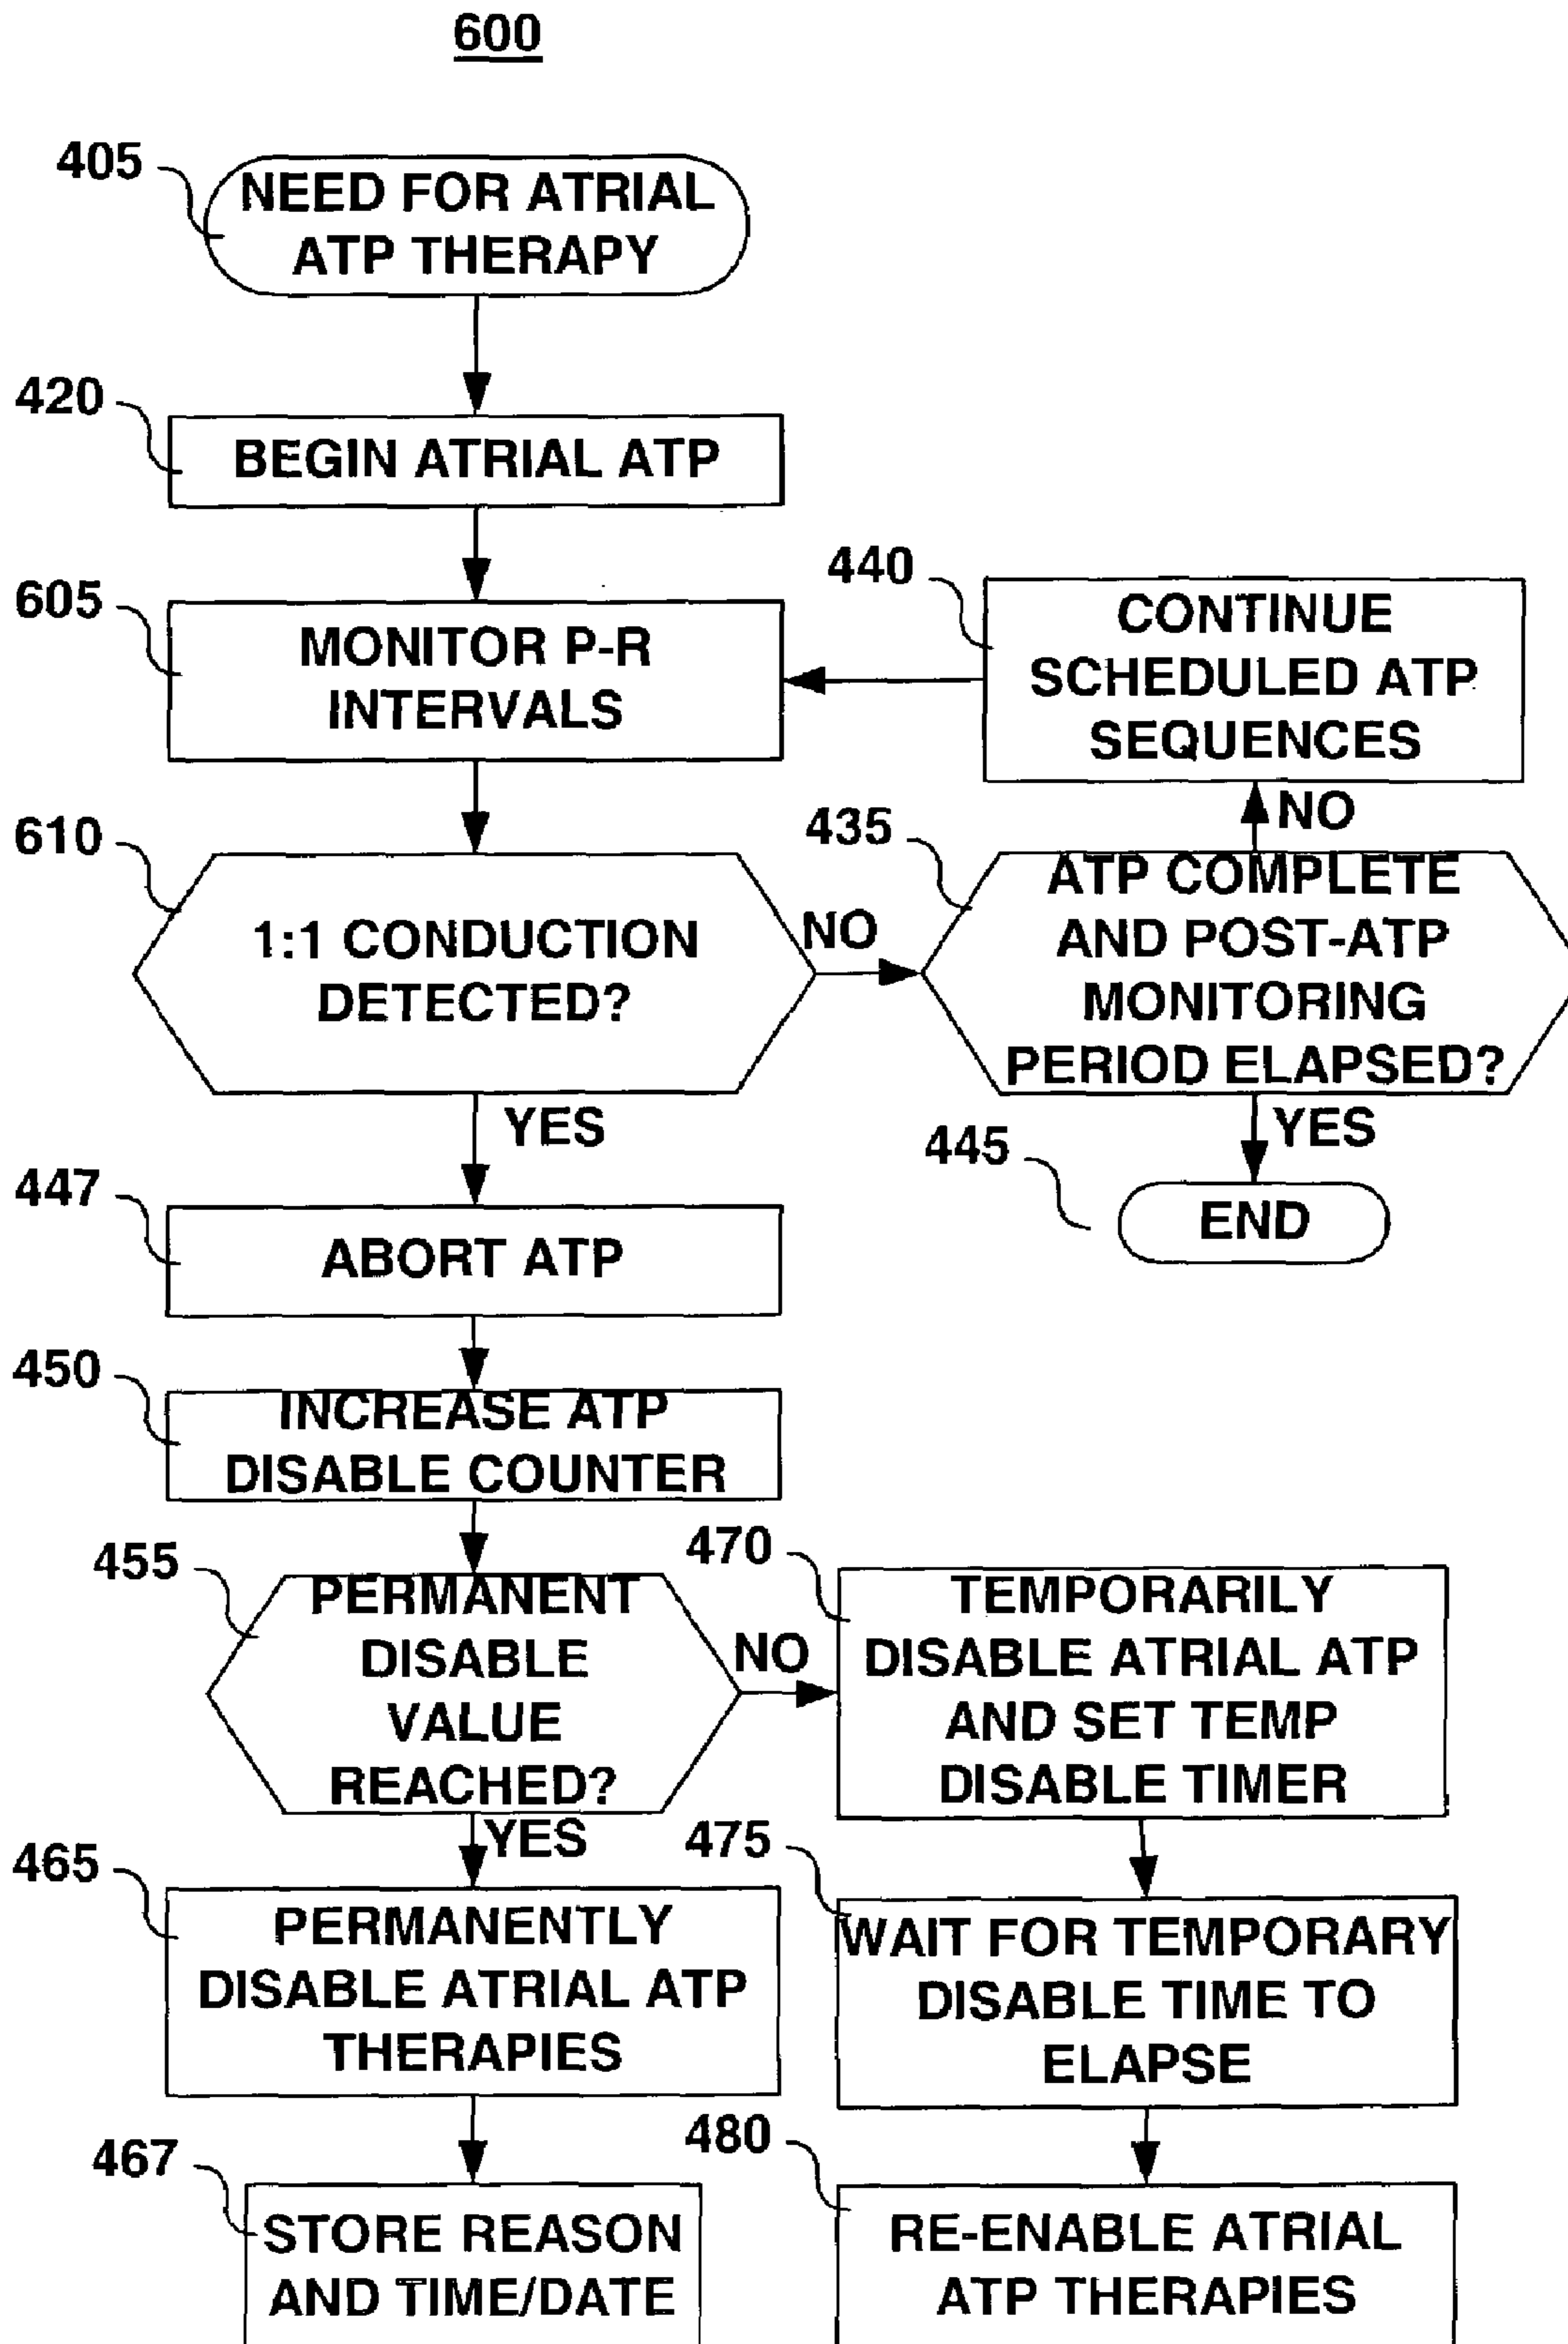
600

405 NEED FOR ATRIAL ATP THERAPY

420 BEGIN ATRIAL ATP

605 MONITOR P-R INTERVALS

440 CONTINUE SCHEDULED ATP SEQUENCES

NO

435 ATP COMPLETE AND POST-ATP MONITORING PERIOD ELAPSED?

610 1:1 CONDUCTION DETECTED?

NO

YES

YES

445 END

447 ABORT ATP

450 INCREASE ATP DISABLE COUNTER

455 PERMANENT DISABLE VALUE REACHED?

NO

470 TEMPORARILY DISABLE ATRIAL ATP AND SET TEMP DISABLE TIMER

YES

465 PERMANENTLY DISABLE ATRIAL ATP THERAPIES

475 WAIT FOR TEMPORARY DISABLE TIME TO ELAPSE

467 STORE REASON AND TIME/DATE

480 RE-ENABLE ATRIAL ATP THERAPIES